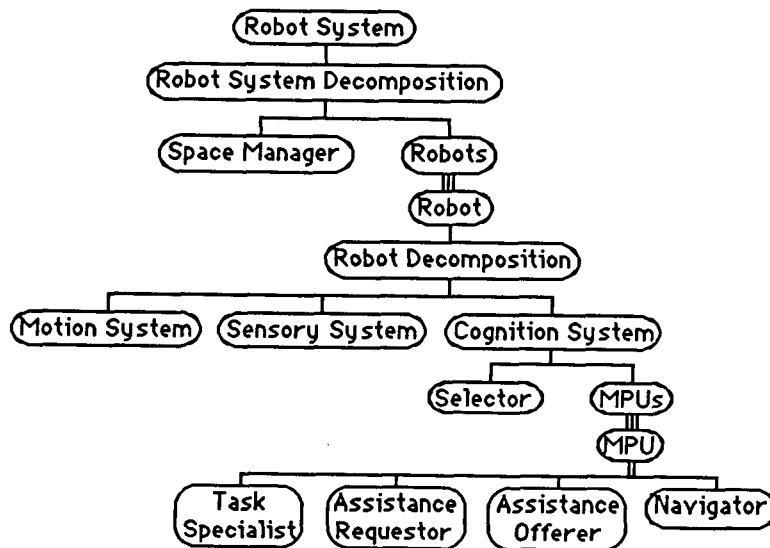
Robot System

Robot System Decomposition

Space Manager

Robots

Robot

Robot Decomposition

Motion System

Sensory System

Cognition System

Selector

MPUs

MPU

Task Specialist

Assistance Requestor

Assistance Offerer

Navigator